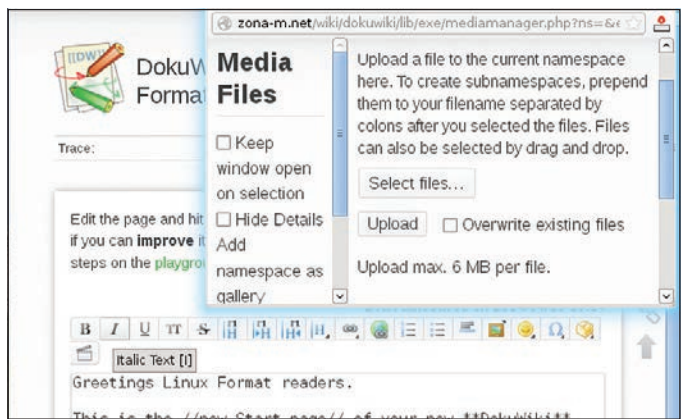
zona-m.net/wiki/dokuwiki/lib/exe/mediamanager.php?ns=&

[[DW]]

DokuW
Format

Trace:

Edit the page and hit
if you can **improve** it
steps on the playgro

Media Files

☐ Keep window open on selection
☐ Hide Details
Add namespace as gallery

Upload a file to the current namespace here. To create subnamespaces, prepend them to your filename separated by colons after you selected the files. Files can also be selected by drag and drop.

Select files...

Upload ☐ Overwrite existing files

Upload max. 6 MB per file.

B I U TT S

Italic Text [I]

Greetings Linux Format readers.

This is the //new Start page// of your new **DokuWiki**